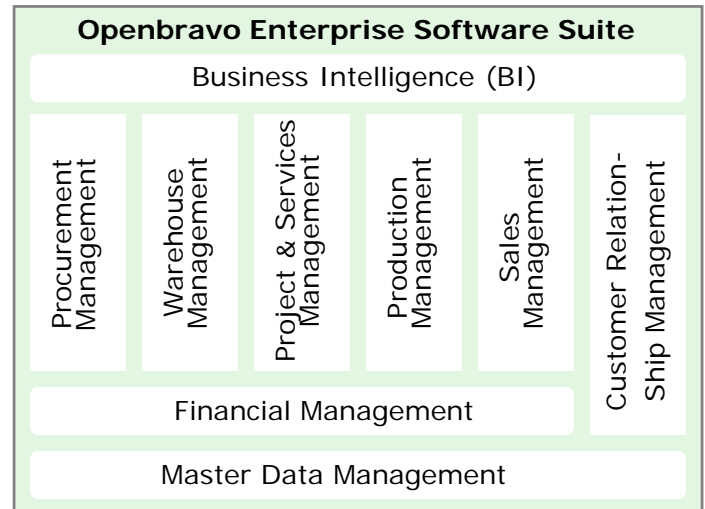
Openbravo Enterprise Software Suite

Business Intelligence (BI)

Procurement Management

Warehouse Management

Project & Services Management

Production Management

Sales Management

Customer Relationship Management

Financial Management

Master Data Management